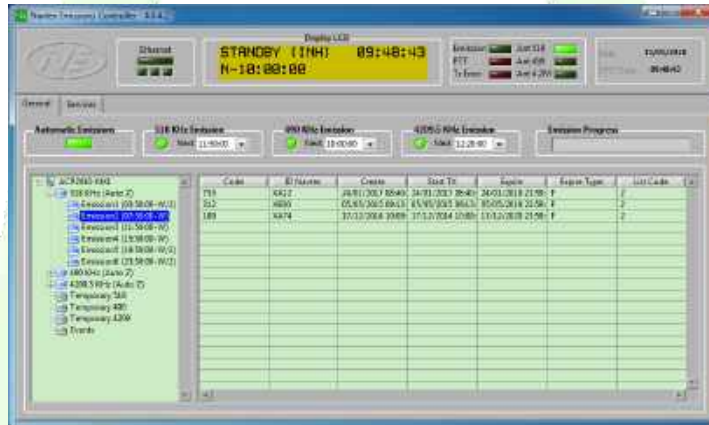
Navtex Emission Controller 4.3.4

Ethernet

Display LCD
STANDBY (INH) 09:48:43
N-10:00:00

Emission
PTT
Tx Error
Ant 518
Ant 490
Ant 4209

Date 31/01/2018
Time 09:48:43

General | Services

Automatic Emissions

518 KHz Emission
Next 11:50:00

490 KHz Emission
Next 10:00:00

4209.5 KHz Emission
Next 12:20:00

Emission Progress

ACR2063-XN1
518 KHz (Auto Z)
Emission1 (09:58:00 - W/2)
Emission2 (07:58:00 - W)
Emission3 (11:58:00 - W)
Emission4 (13:58:00 - W)
Emission5 (16:58:00 - W/2)
Emission6 (19:58:00 - W/2)
490 KHz (Auto Z)
4209.5 KHz (Auto Z)
Temporary 518
Temporary 490
Temporary 4209
Events

| Code | ID Navtex | Create | Start Tx | Expire | Expire Type | List Code |
|---|---|---|---|---|---|---|
| 759 | KA12 | 24/01/2017 08:46 | 24/01/2017 08:46 | 24/01/2018 21:58 | F | 2 |
| 312 | KB00 | 05/03/2015 09:13 | 05/03/2015 09:13 | 05/05/2018 21:58 | F | 2 |
| 189 | KA74 | 17/12/2014 10:09 | 17/12/2014 10:09 | 17/12/2018 21:58 | F | 2 |